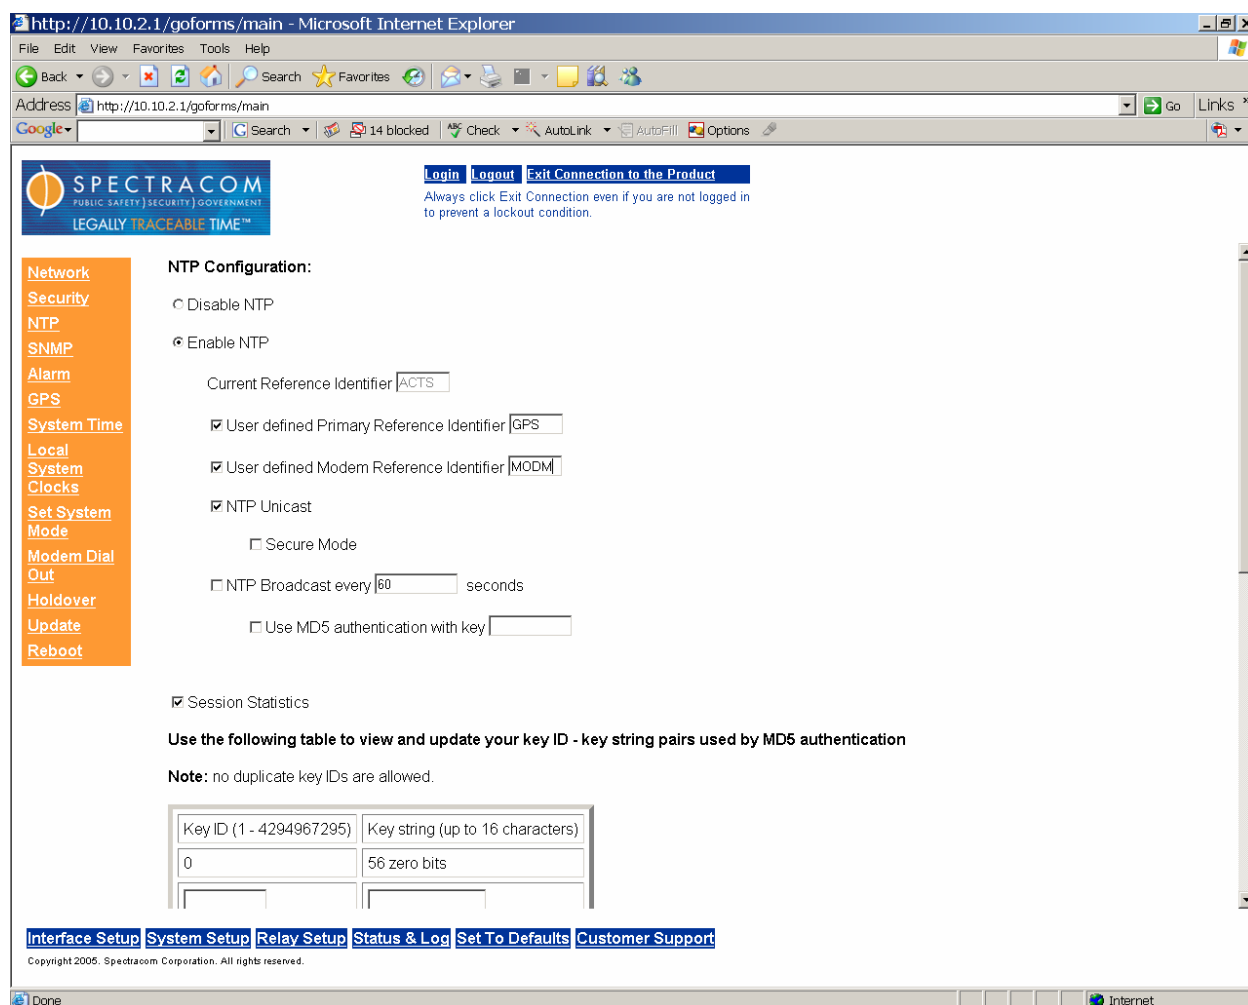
http://10.10.2.1/goforms/main - Microsoft Internet Explorer

File Edit View Favorites Tools Help

Back Search Favorites

Address http://10.10.2.1/goforms/main Go Links

Google Search 14 blocked Check AutoLink AutoFill Options

SPECTRACOM
PUBLIC SAFETY | SECURITY | GOVERNMENT
LEGALLY TRACEABLE TIME™

Login Logout Exit Connection to the Product

Always click Exit Connection even if you are not logged in to prevent a lockout condition.

Network
Security
NTP
SNMP
Alarm
GPS
System Time
Local System Clocks
Set System Mode
Modem Dial Out
Holdover
Update
Reboot

NTP Configuration:

Disable NTP

Enable NTP

Current Reference Identifier ACTS

User defined Primary Reference Identifier GPS

User defined Modem Reference Identifier MODM

NTP Unicast

Secure Mode

NTP Broadcast every 60 seconds

Use MD5 authentication with key

Session Statistics

Use the following table to view and update your key ID - key string pairs used by MD5 authentication

Note: no duplicate key IDs are allowed.

| Key ID (1 - 4294967295) | Key string (up to 16 characters) |
|---|---|
| 0 | 56 zero bits |
| | |

Interface Setup System Setup Relay Setup Status & Log Set To Defaults Customer Support

Copyright 2005. Spectracom Corporation. All rights reserved.

Done Internet